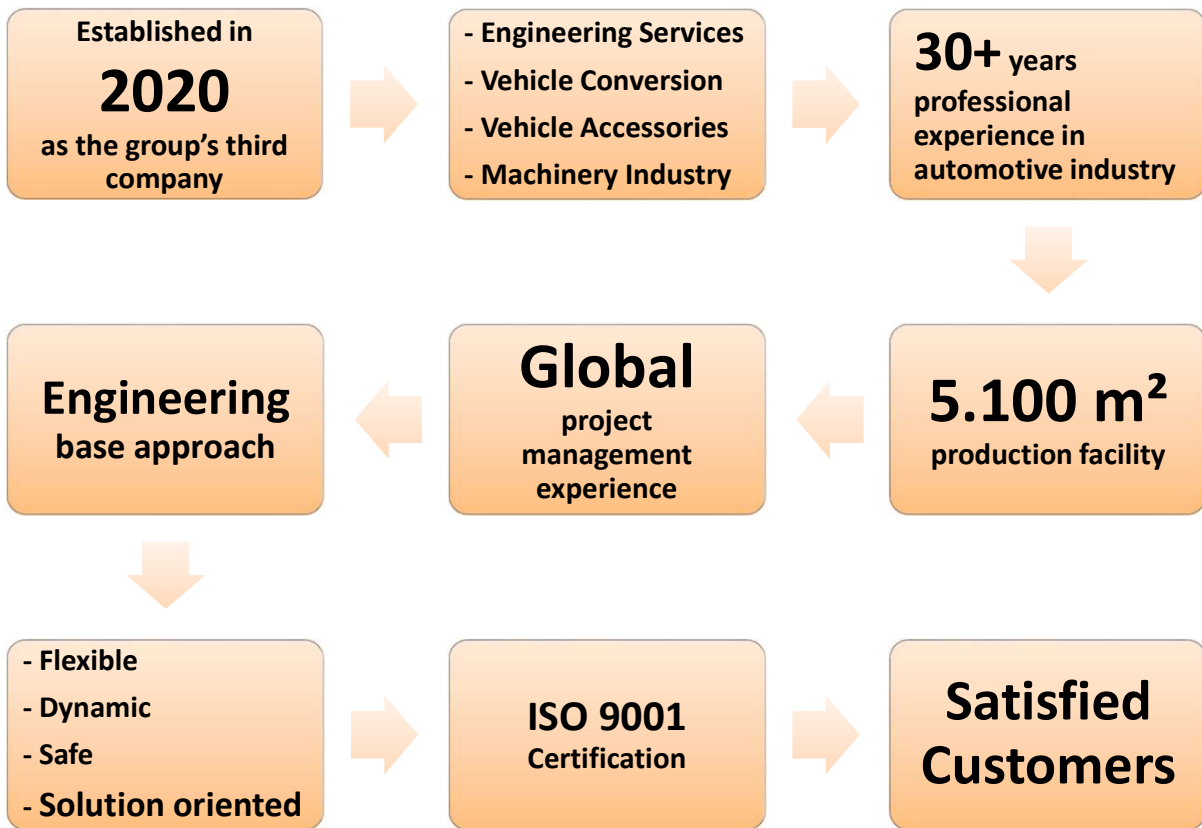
Established in
2020
as the group's third company

- Engineering Services
- Vehicle Conversion
- Vehicle Accessories
- Machinery Industry

30+ years professional experience in automotive industry

5.100 m²
production facility

Global
project management experience

Engineering
base approach

- Flexible
- Dynamic
- Safe
- Solution oriented

ISO 9001
Certification

Satisfied Customers